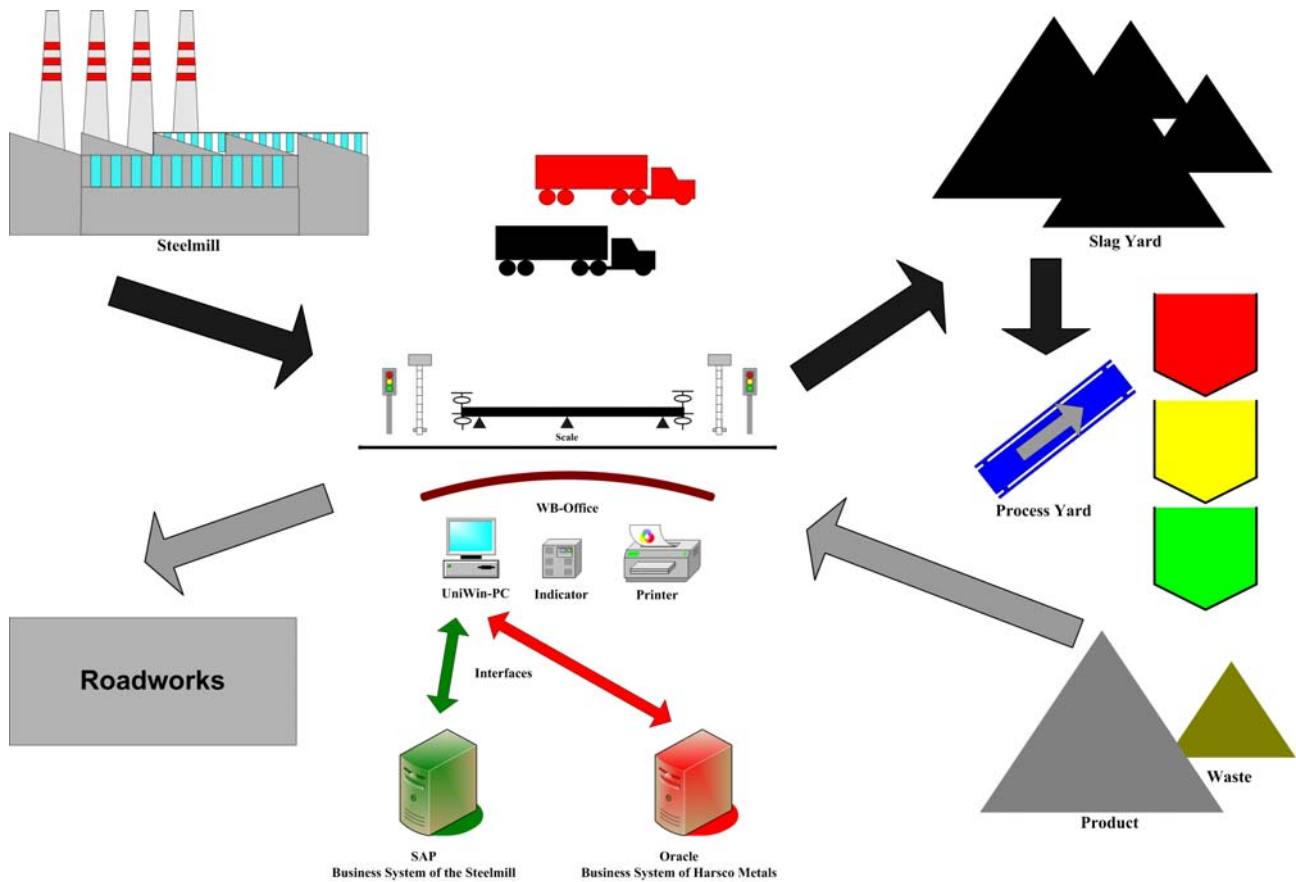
Steelmill

Slag Yard

Scale

Process Yard

WB-Office

UniWin-PC

Indicator

Printer

Roadworks

Interfaces

Waste

Product

SAP
Business System of the Steelmill

Oracle
Business System of Harsco Metals